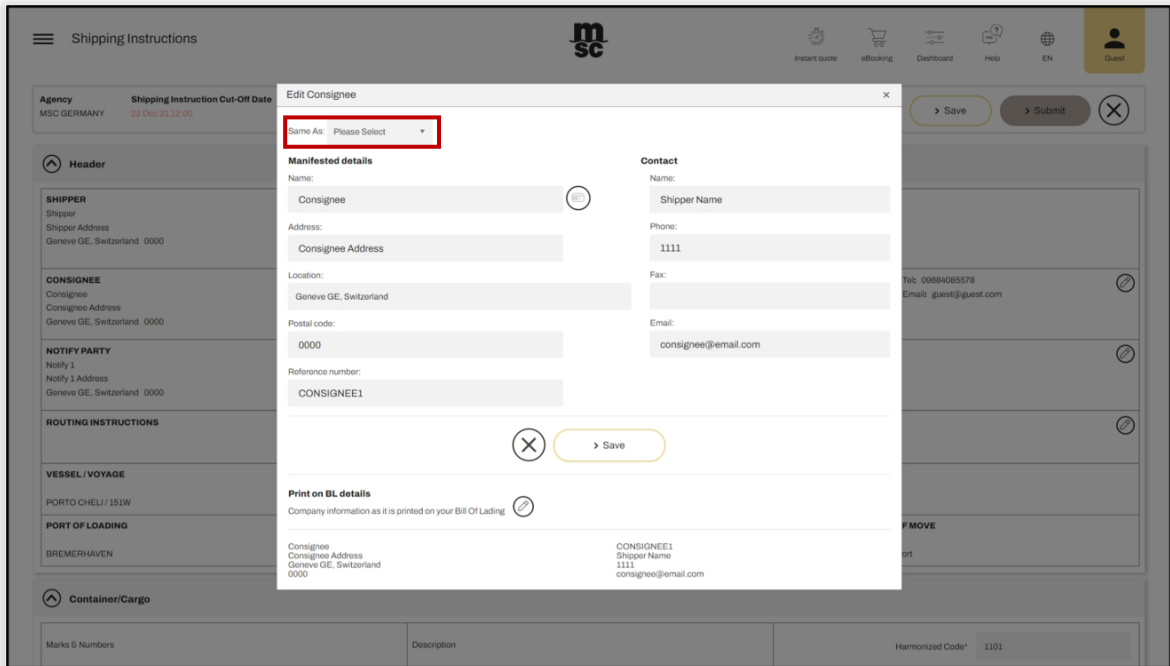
Shipping Instructions

msc

Instant quote eBooking Dashboard Help EN Guest

Agency
MSC GERMANY

Shipping Instruction Cut-Off Date
22 Dec 21 12:00

> Save > Submit

Header

SHIPPER
Shipper
Shipper Address
Geneve GE, Switzerland 0000

CONSIGNEE
Consignee
Consignee Address
Geneve GE, Switzerland 0000

Tel: 09884085578
Email: guest@guest.com

NOTIFY PARTY
Notify 1
Notify 1 Address
Geneve GE, Switzerland 0000

ROUTING INSTRUCTIONS

VESSEL / VOYAGE
PORTO CHELI / 151W

PORT OF LOADING
BREMERHAVEN

F MOVE
ort

Container/Cargo

Marks & Numbers
Description
Harmonized Code* 1101

Edit Consignee ×

Same As: Please Select

Manifested details

Name:
Consignee

Address:
Consignee Address

Location:
Geneve GE, Switzerland

Postal code:
0000

Reference number:
CONSIGNEE1

Contact

Name:
Shipper Name

Phone:
1111

Fax:

Email:
consignee@email.com

> Save

Print on BL details
Company information as it is printed on your Bill Of Lading

Consignee
Consignee Address
Geneve GE, Switzerland
0000

CONSIGNEE1
Shipper Name
1111
consignee@email.com